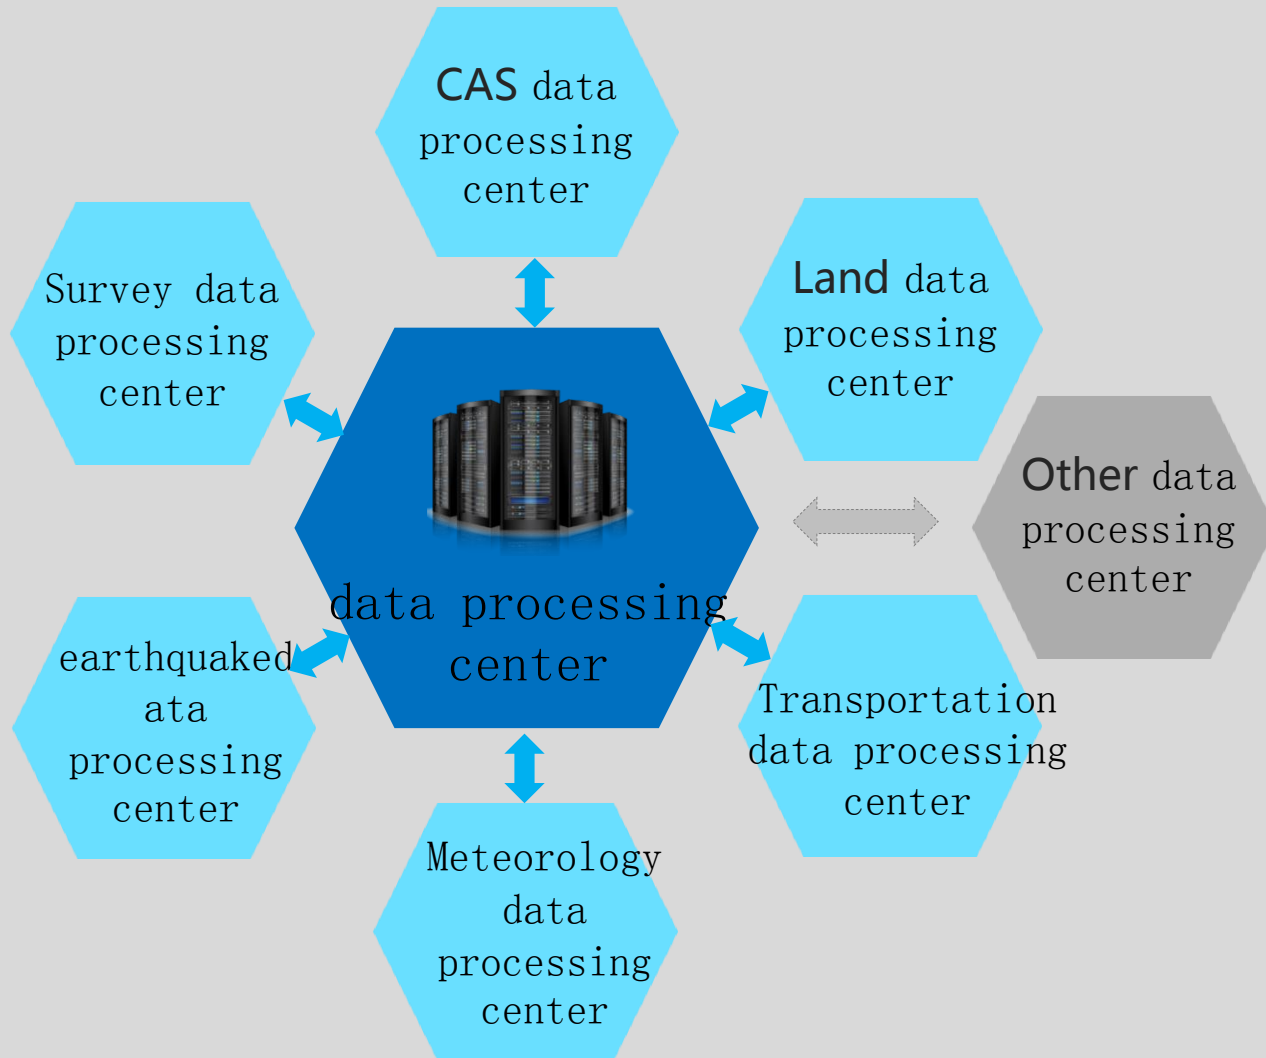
CAS data processing center

Survey data processing center

Land data processing center

data processing center

Other data processing center

earthquaked ata processing center

Transportation data processing center

Meteorology data processing center